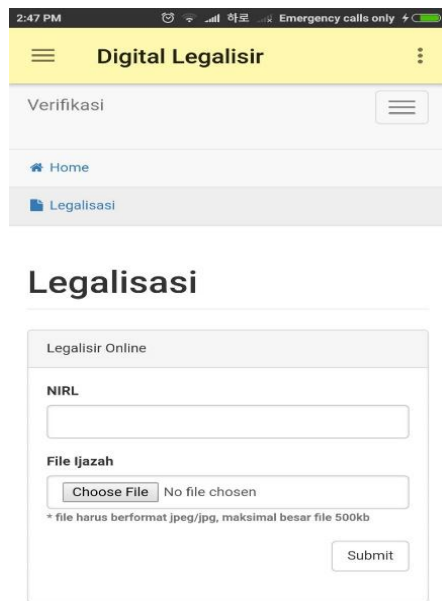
2:47 PM
Emergency calls only

Digital Legalisir

Verifikasi

Home

Legalisasi

Legalisasi

Legalisir Online

NIRL

File Ijazah

Choose File No file chosen

* file harus berformat jpeg/jpg, maksimal besar file 500kb

Submit